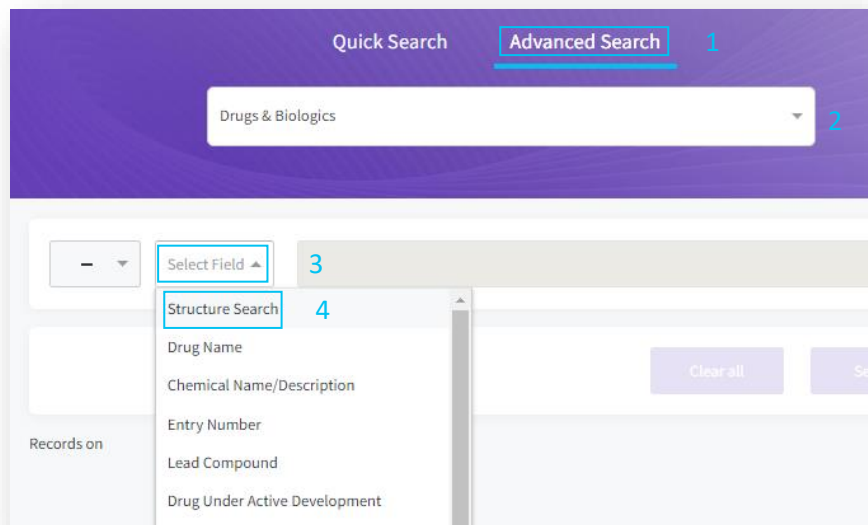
Quick Search Advanced Search 1

Drugs & Biologics 2

– Select Field 3

Structure Search 4

Drug Name

Chemical Name/Description

Entry Number

Lead Compound

Drug Under Active Development

Clear all

Se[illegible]

Records on